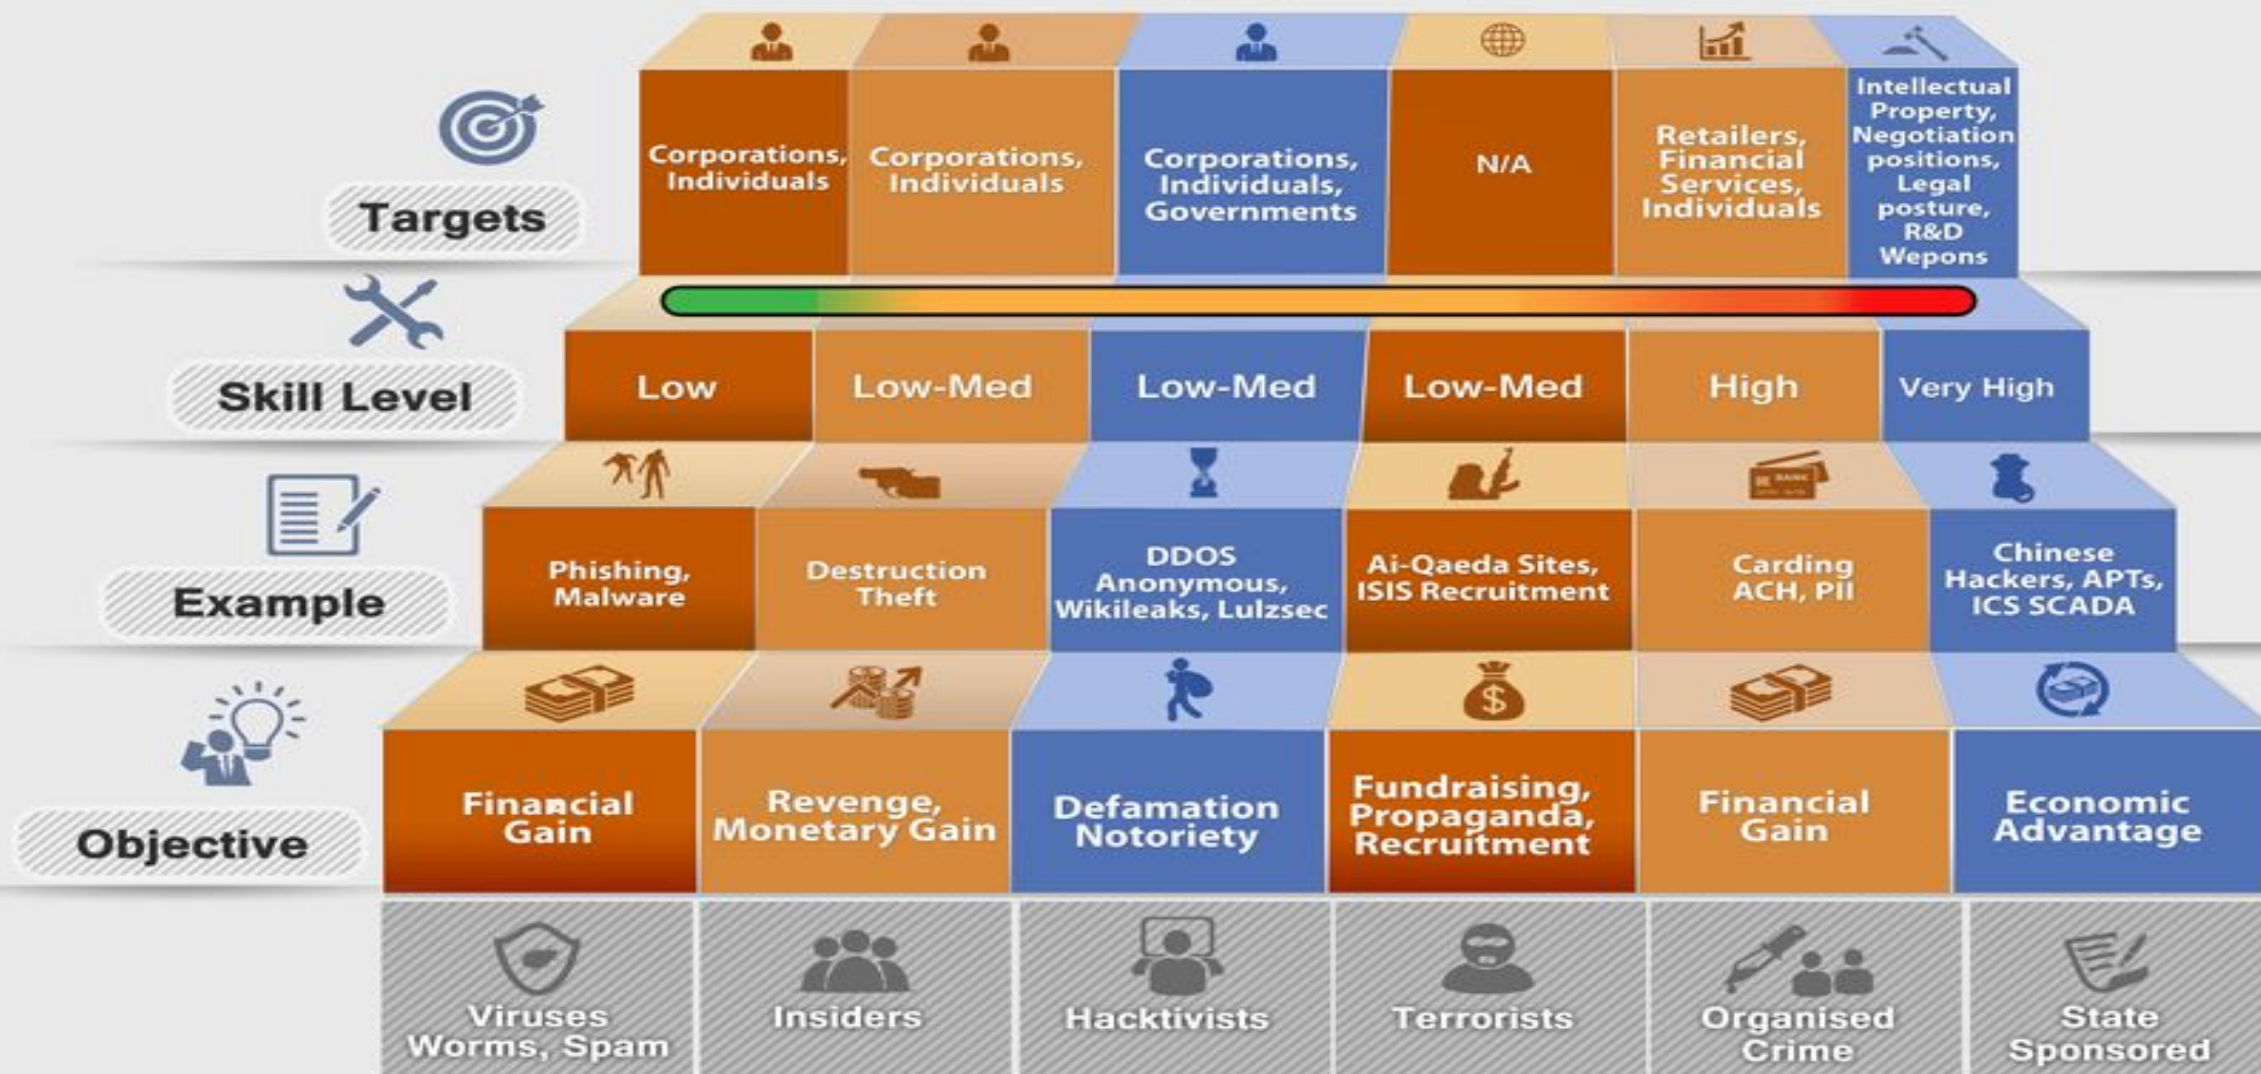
| | | | | | | |
|---|---|---|---|---|---|---|
| Targets | Corporations, Individuals | Corporations, Individuals | Corporations, Individuals, Governments | N/A | Retailers, Financial Services, Individuals | Intellectual Property, Negotiation positions, Legal posture, R&D Wepons |
| Skill Level | Low | Low-Med | Low-Med | Low-Med | High | Very High |
| Example | Phishing, Malware | Destruction Theft | DDOS Anonymous, Wikileaks, Lulzsec | Ai-Qaeda Sites, ISIS Recruitment | Carding ACH, PII | Chinese Hackers, APTs, ICS SCADA |
| Objective | Financial Gain | Revenge, Monetary Gain | Defamation Notoriety | Fundraising, Propaganda, Recruitment | Financial Gain | Economic Advantage |
| | Viruses Worms, Spam | Insiders | Hacktivists | Terrorists | Organised Crime | State Sponsored |